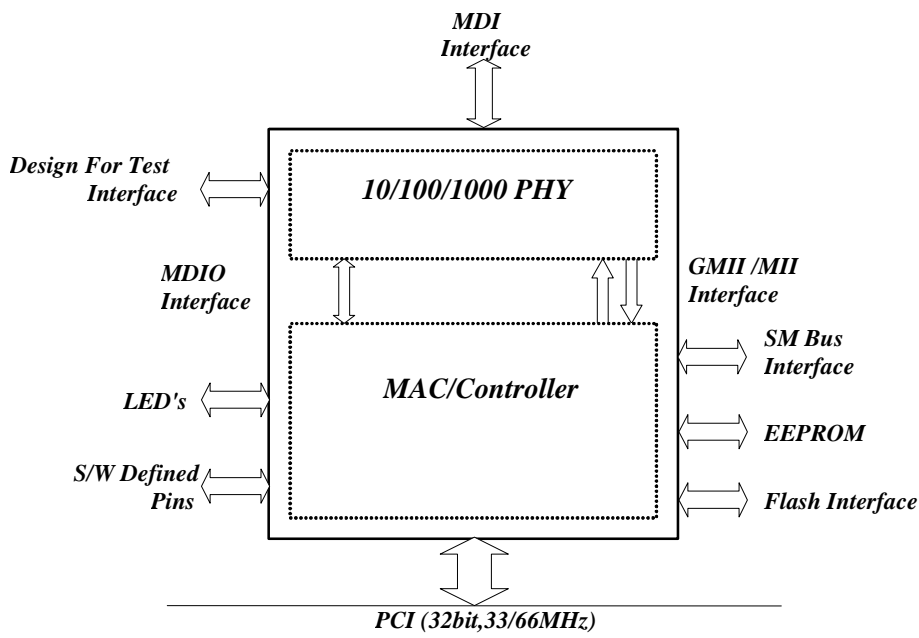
MDI Interface

Design For Test Interface

10/100/1000 PHY

MDIO Interface

GMII /MII Interface

SM Bus Interface

MAC/Controller

LED's

EEPROM

S/W Defined Pins

Flash Interface

PCI (32bit,33/66MHz)